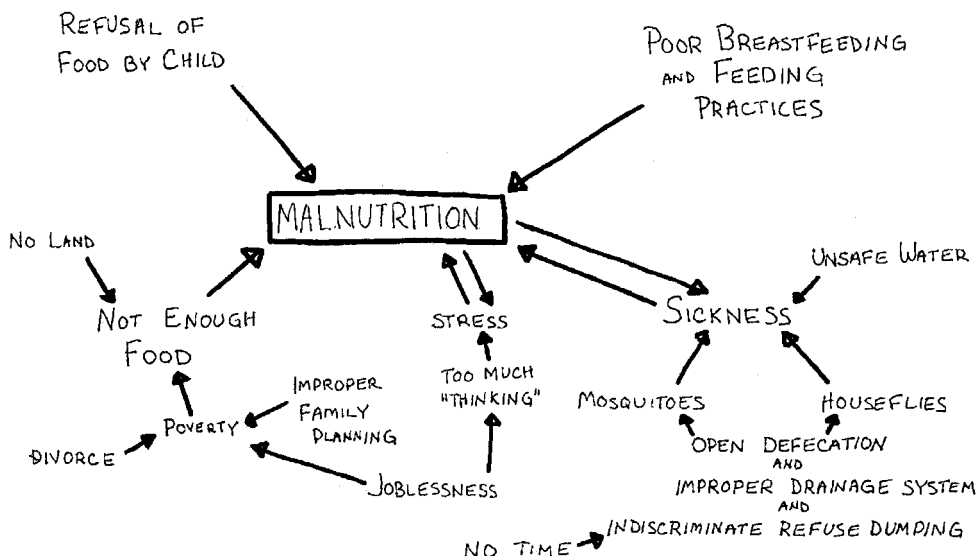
Refusal of Food by Child

Poor Breastfeeding and Feeding Practices

Malnutrition

No Land

Not Enough Food

Stress

Sickness

Unsafe Water

Too much "thinking"

Improper Family Planning

Poverty

Divorce

Joblessness

Mosquitoes

Houseflies

Open Defecation and Improper Drainage System and Indiscriminate Refuse Dumping

No Time